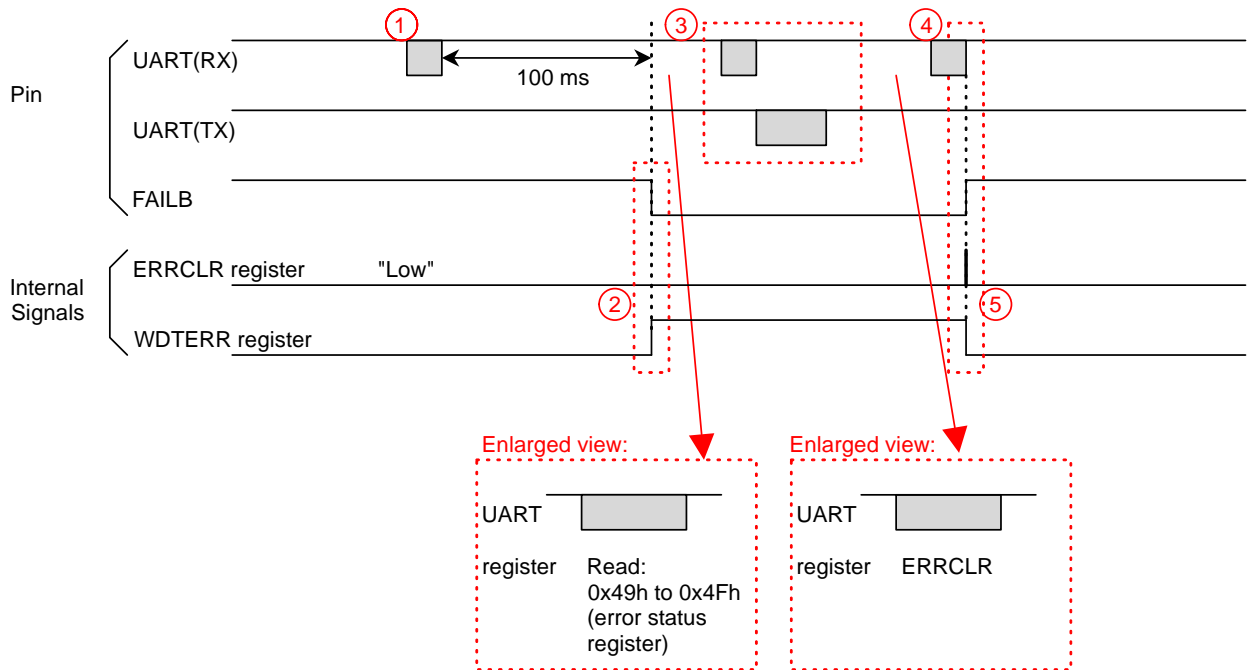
1
3
4
Pin
UART(RX)
100 ms
UART(TX)
FAILB
Internal Signals
ERRCLR register
"Low"
2
5
WDTERR register

Enlarged view:
UART
register
Read:
0x49h to 0x4Fh
(error status register)

Enlarged view:
UART
register
ERRCLR